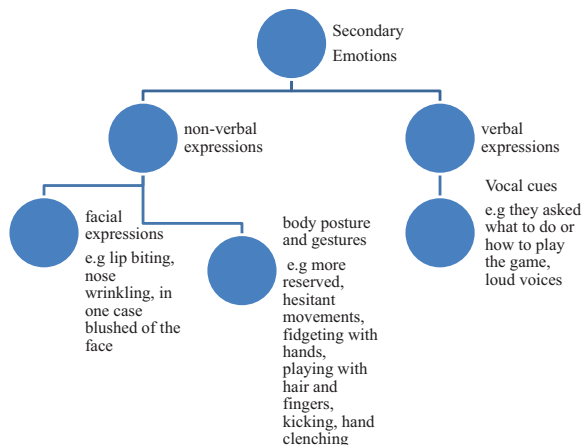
Secondary Emotions

non-verbal expressions

verbal expressions

facial expressions

e.g lip biting, nose wrinkling, in one case blushed of the face

body posture and gestures

e.g more reserved, hesitant movements, fidgeting with hands, playing with hair and fingers, kicking, hand clenching

Vocal cues

e.g they asked what to do or how to play the game, loud voices